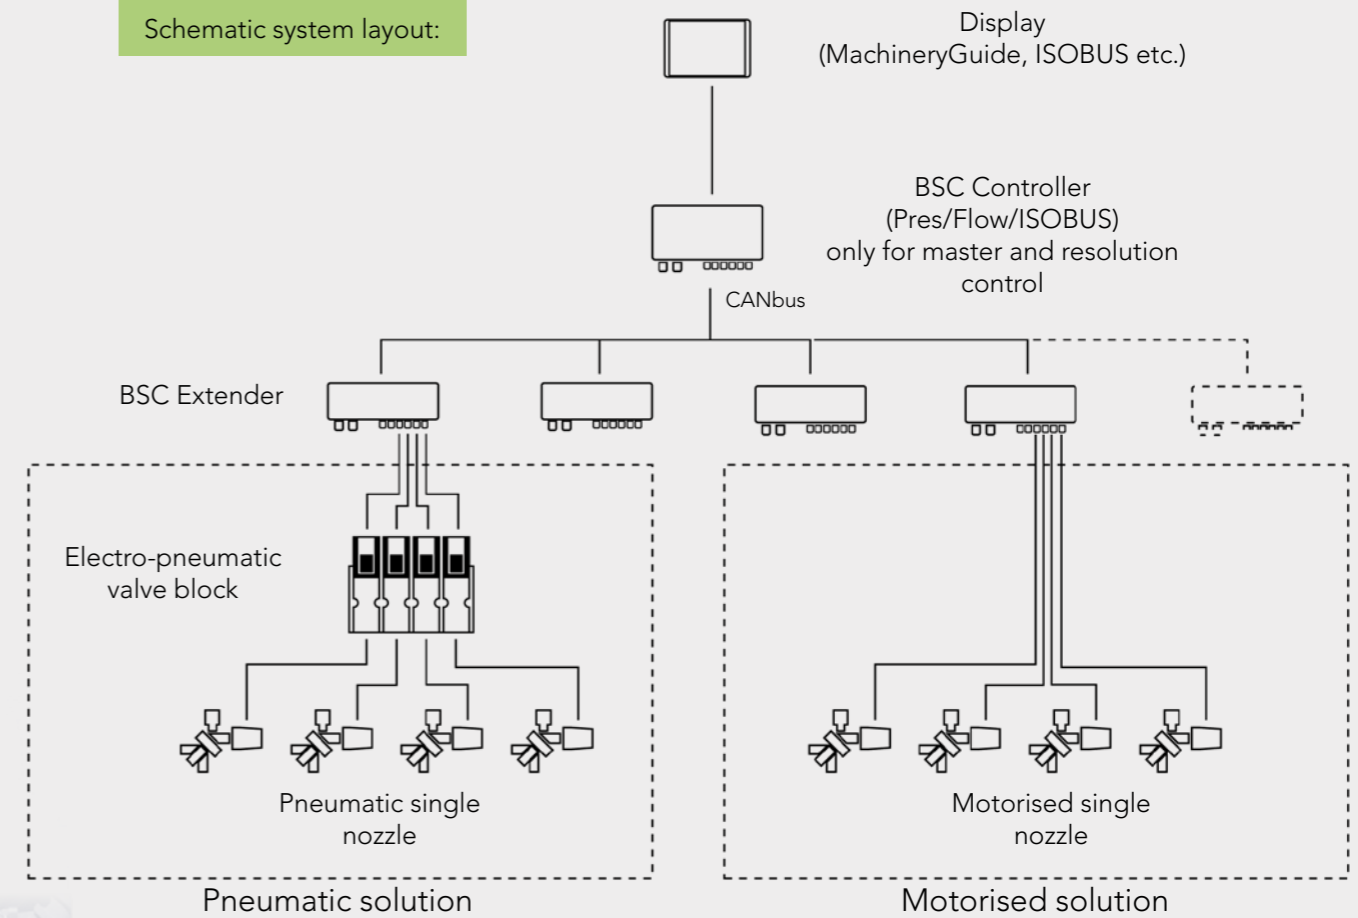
Schematic system layout:

Display
(MachineryGuide, ISOBUS etc.)

BSC Controller
(Pres/Flow/ISOBUS)
only for master and resolution control

CANbus

BSC Extender

Electro-pneumatic valve block

Pneumatic single nozzle

Motorised single nozzle

Pneumatic solution

Motorised solution